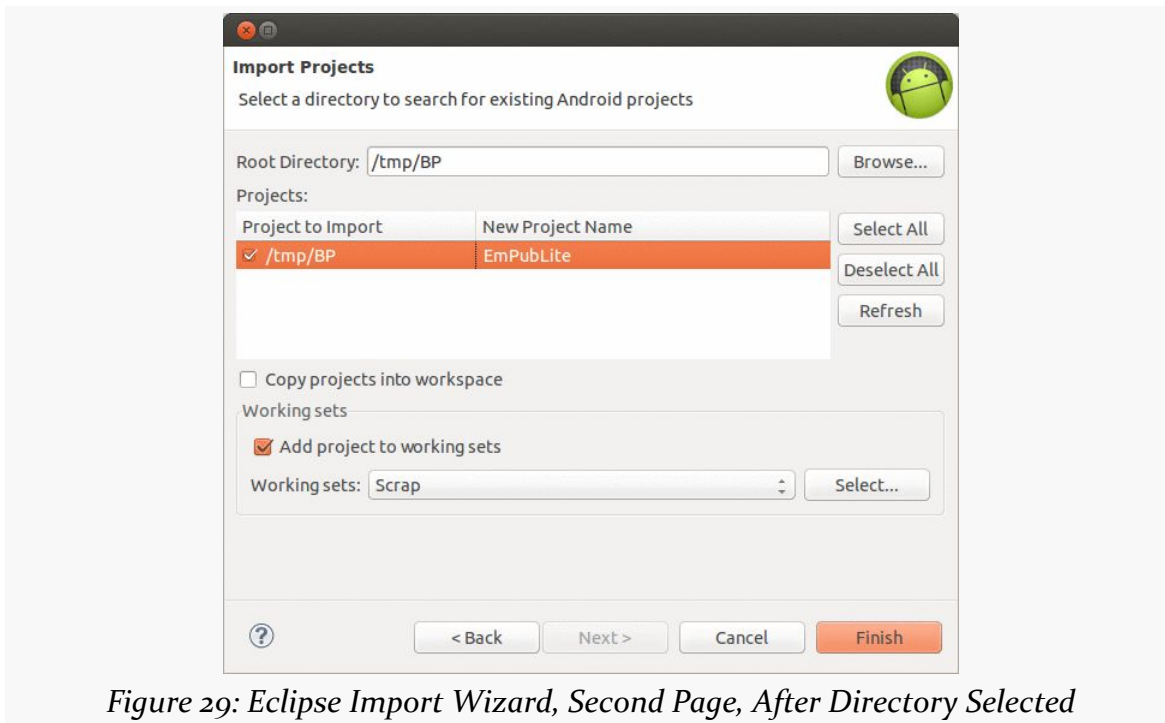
Import Projects

Select a directory to search for existing Android projects

Root Directory: /tmp/BP

Browse...

Projects:

| Project to Import | New Project Name |
|---|---|
| /tmp/BP | EmPubLite |

Select All

Deselect All

Refresh

Copy projects into workspace

Working sets

Add project to working sets

Working sets: Scrap

Select...

?

< Back

Next >

Cancel

Finish

Figure 29: Eclipse Import Wizard, Second Page, After Directory Selected